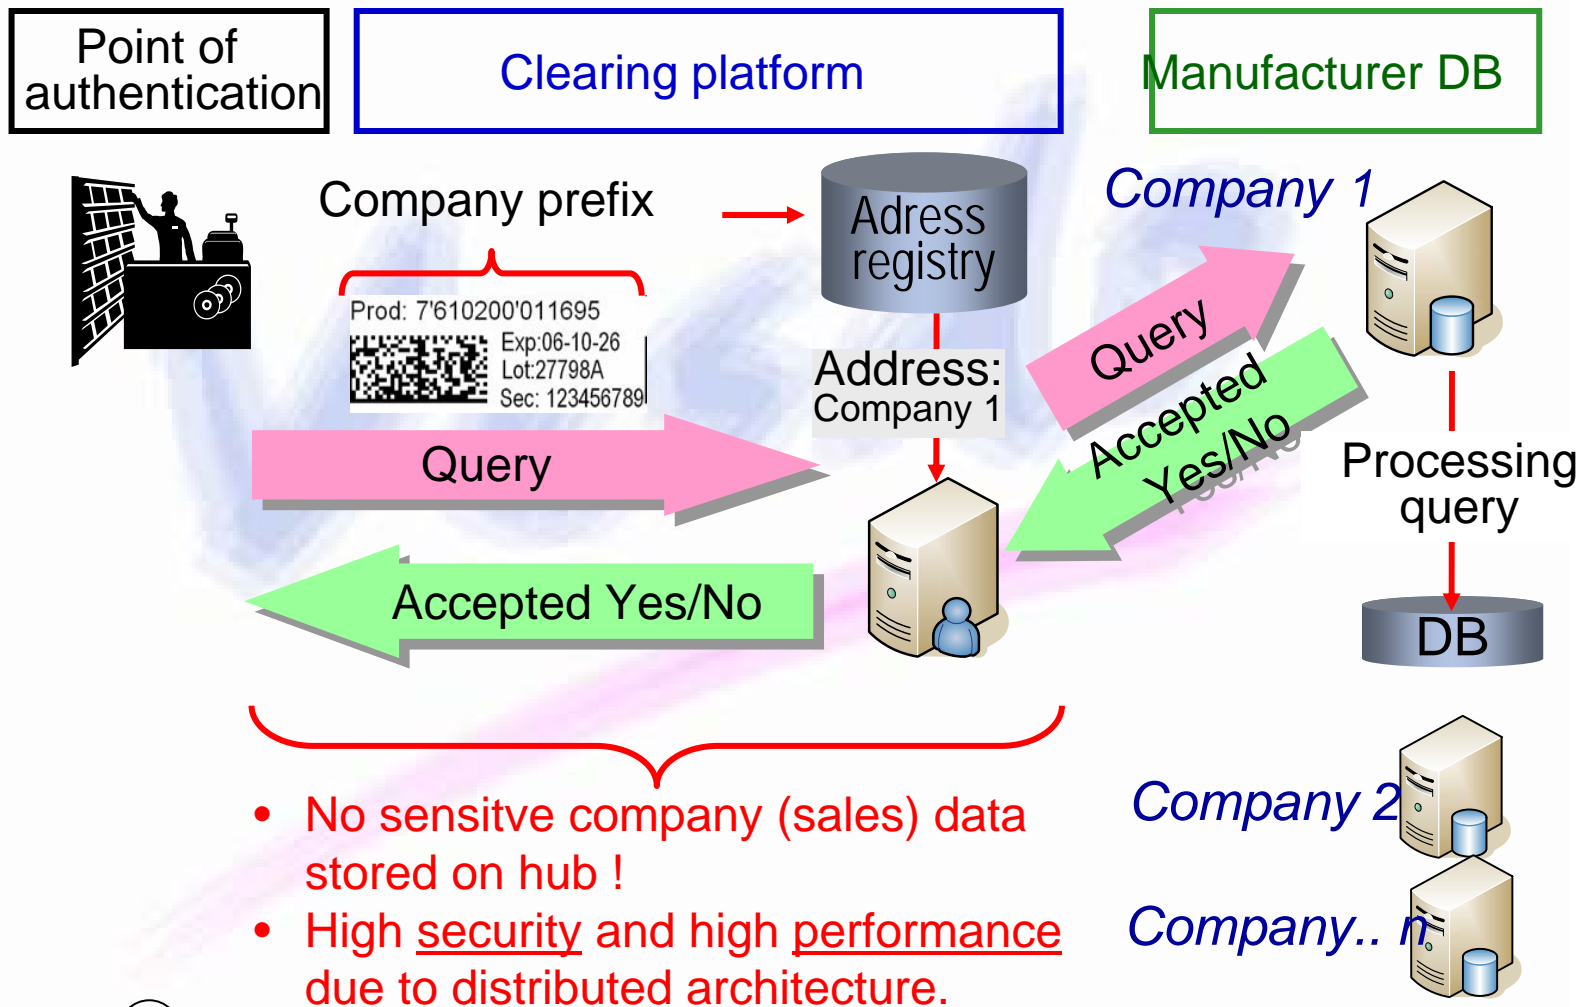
Point of authentication

Clearing platform

Manufacturer DB

Company prefix

Adress registry

Company 1

Prod: 7'610200'011695
Exp:06-10-26
Lot:27798A
Sec: 123456789

Address: Company 1

Query

Query

Accepted Yes/No

Processing query

Accepted Yes/No

DB

Company 2

Company.. n

• No sensitve company (sales) data stored on hub !
• High security and high performance due to distributed architecture.